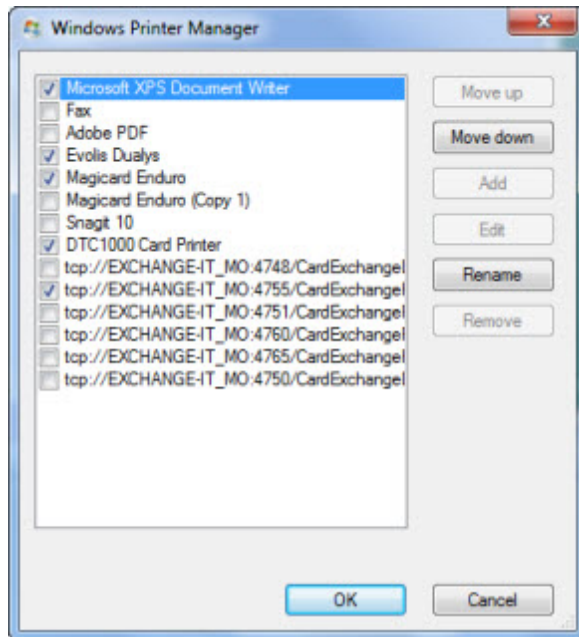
Windows Printer Manager

Microsoft XPS Document Writer
Fax
Adobe PDF
Evolis Dualys
Magicard Enduro
Magicard Enduro (Copy 1)
Snagit 10
DTC1000 Card Printer
tcp://EXCHANGE-IT_MO:4748/CardExchangel
tcp://EXCHANGE-IT_MO:4755/CardExchangel
tcp://EXCHANGE-IT_MO:4751/CardExchangel
tcp://EXCHANGE-IT_MO:4760/CardExchangel
tcp://EXCHANGE-IT_MO:4765/CardExchangel
tcp://EXCHANGE-IT_MO:4750/CardExchangel

Move up
Move down
Add
Edit
Rename
Remove

OK
Cancel